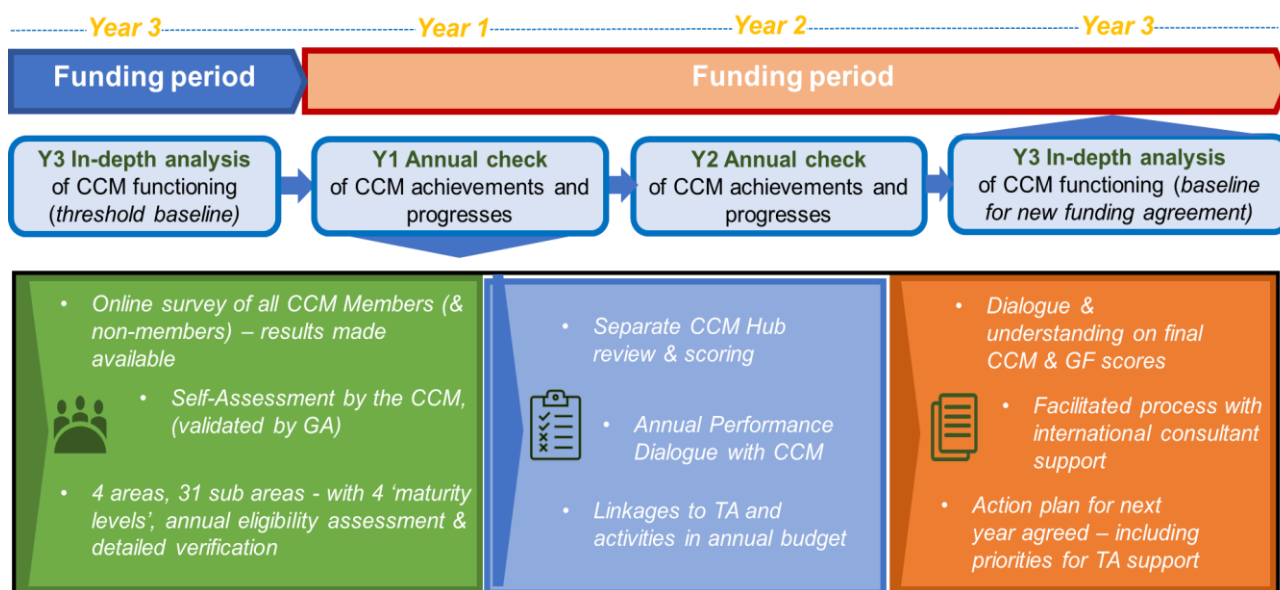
Year 3

Year 1

Year 2

Year 3

Funding period

Funding period

**Y3 In-depth analysis** of CCM functioning (*threshold baseline*)

**Y1 Annual check** of CCM achievements and progresses

**Y2 Annual check** of CCM achievements and progresses

**Y3 In-depth analysis** of CCM functioning (*baseline for new funding agreement*)

- *Online survey of all CCM Members (& non-members) – results made available*
- *Self-Assessment by the CCM, (validated by GA)*
- *4 areas, 31 sub areas - with 4 'maturity levels', annual eligibility assessment & detailed verification*

- *Separate CCM Hub review & scoring*
- *Annual Performance Dialogue with CCM*
- *Linkages to TA and activities in annual budget*

- *Dialogue & understanding on final CCM & GF scores*
- *Facilitated process with international consultant support*
- *Action plan for next year agreed – including priorities for TA support*